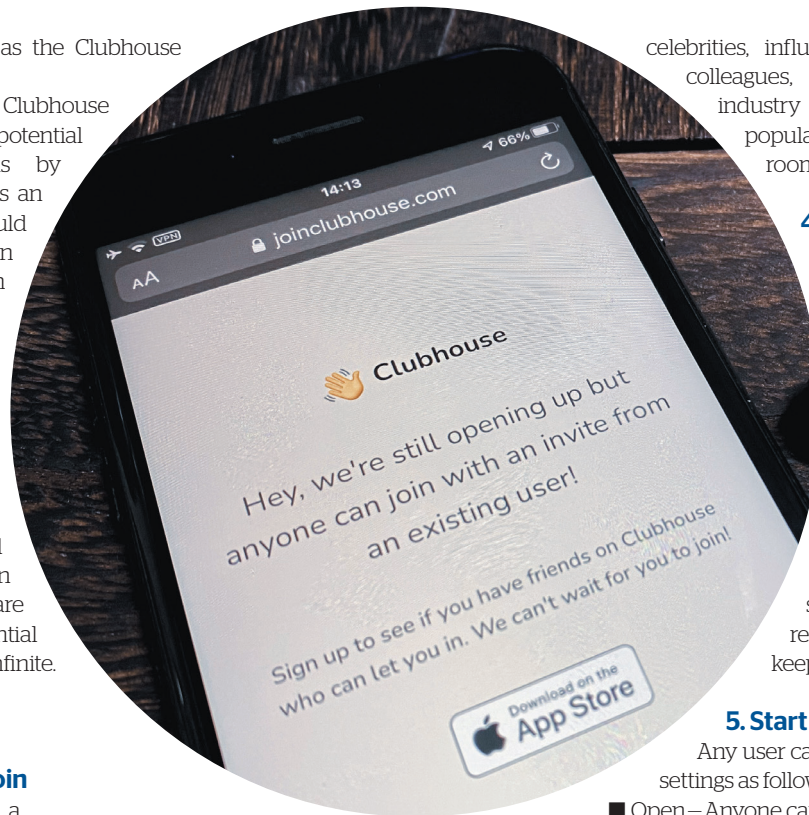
as the Clubhouse

Clubhouse
potential
s by
s an
uld
n
n

l
n
are
ntial
nfinite.

oin
a

celebrities, influ
colleagues,
industry
popula
room

4

s
re
keep

5. Start
Any user ca
settings as follow
■ Open – Anyone ca

VPN 14:13 66%
AA joinclubhouse.com

Clubhouse

Hey, we're still opening up but anyone can join with an invite from an existing user!

Sign up to see if you have friends on Clubhouse who can let you in. We can't wait for you to join!

Download on the App Store